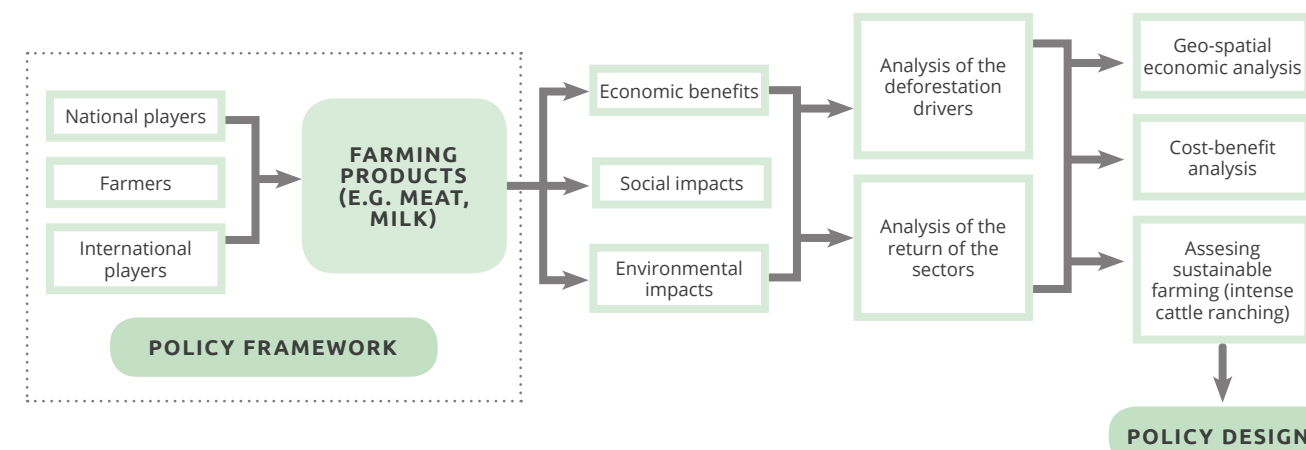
National players

Farmers

International players

FARMING PRODUCTS (E.G. MEAT, MILK)

POLICY FRAMEWORK

Economic benefits

Social impacts

Environmental impacts

Analysis of the deforestation drivers

Analysis of the return of the sectors

Geo-spatial economic analysis

Cost-benefit analysis

Assesing sustainable farming (intense cattle ranching)

POLICY DESIGN